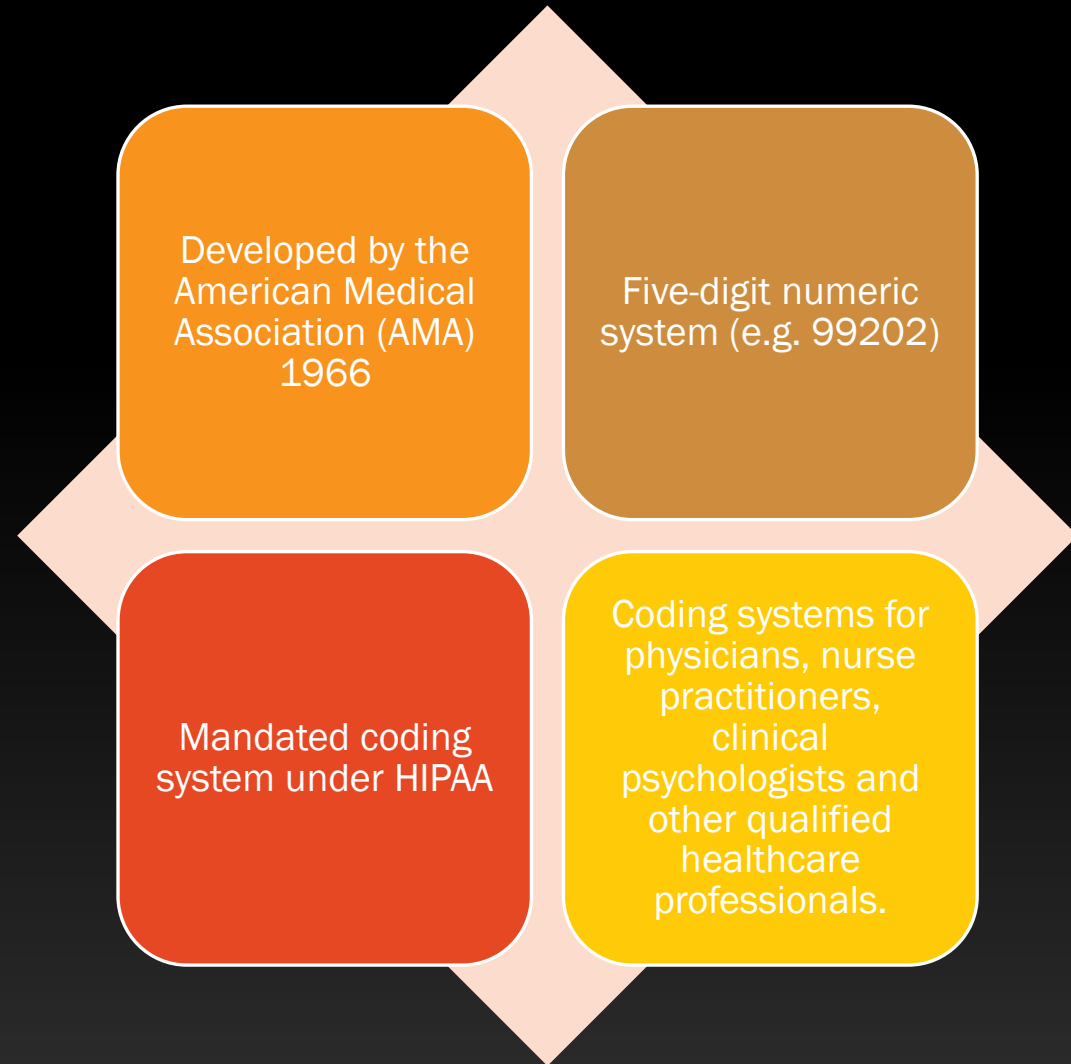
Developed by the American Medical Association (AMA) 1966

Five-digit numeric system (e.g. 99202)

Mandated coding system under HIPAA

Coding systems for physicians, nurse practitioners, clinical psychologists and other qualified healthcare professionals.